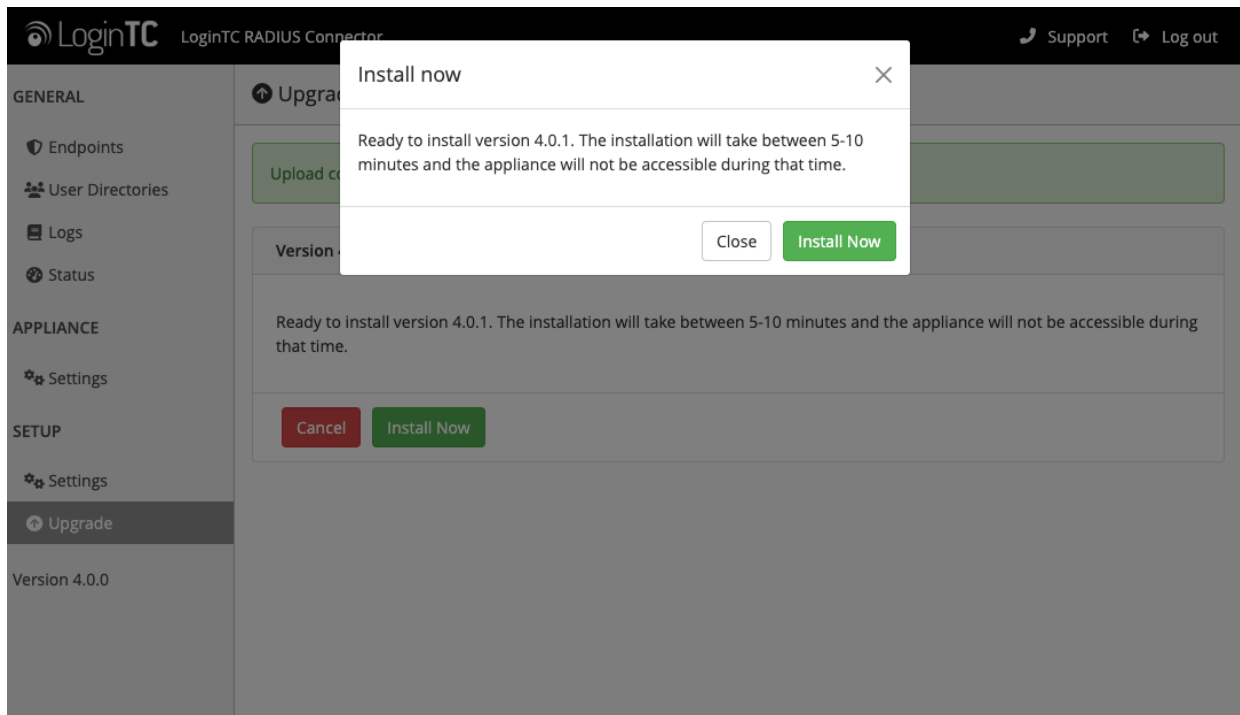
LoginTC LoginTC RADIUS Connector

Support Log out

GENERAL

Endpoints

User Directories

Logs

Status

APPLIANCE

Settings

SETUP

Settings

Upgrade

Version 4.0.0

Upgra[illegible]

Upload c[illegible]

Version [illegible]

Ready to install version 4.0.1. The installation will take between 5-10 minutes and the appliance will not be accessible during that time.

Cancel Install Now

Install now

×

Ready to install version 4.0.1. The installation will take between 5-10 minutes and the appliance will not be accessible during that time.

Close Install Now